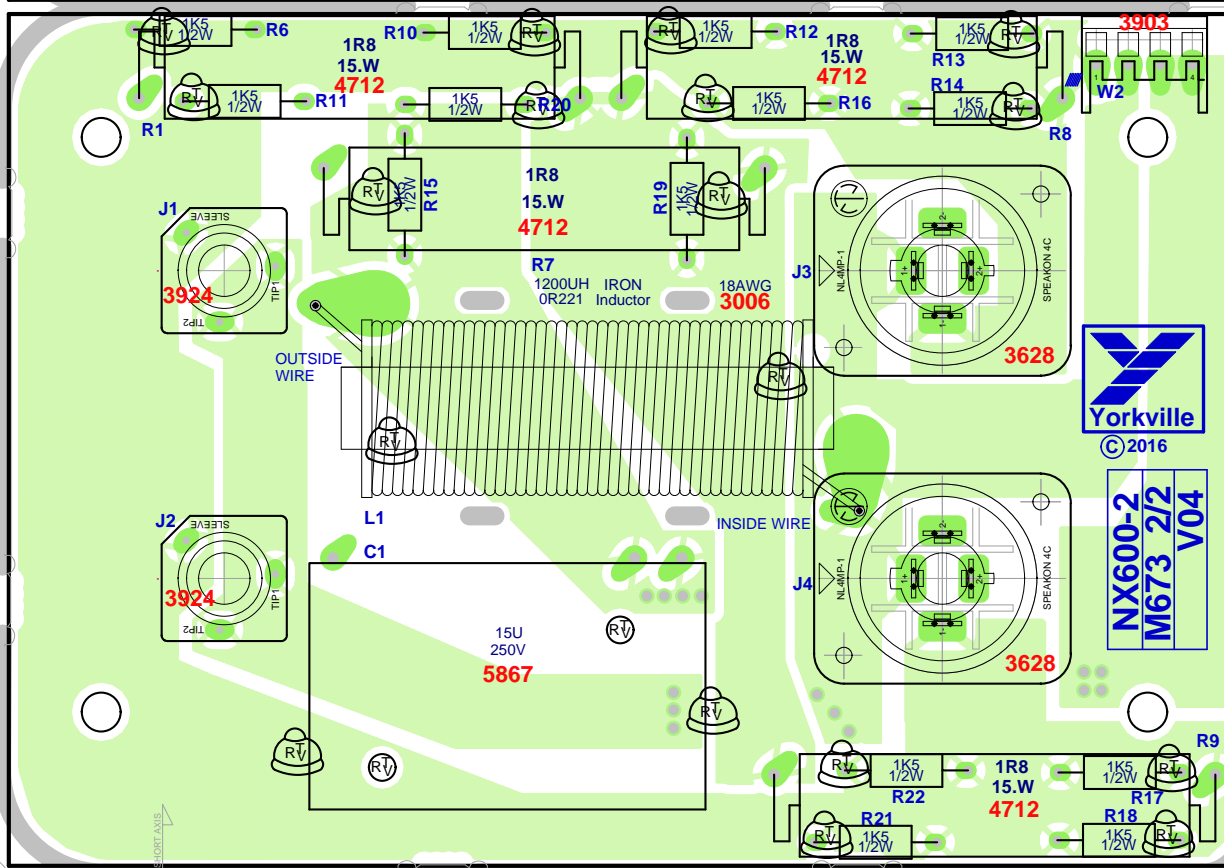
1K5 1/2W
R6
R10
1K5 1/2W
1R8
15.W
4712
1K5 1/2W
R12
1R8
15.W
4712
R13
1K5 1/2W
3903
R14
1K5 1/2W
W2
1K5 1/2W
R11
1K5 1/2W
R20
1K5 1/2W
R16
R1
R8
1R8
15.W
4712
R15
1K5 1/2W
R19
1K5 1/2W
J1
SLEEVE
TIP1
TIP2
3924
R7
1200UH
0R221
IRON
Inductor
18AWG
3006
J3
NL4MP-1
SPEAKON 4C
3628
OUTSIDE
WIRE
Yorkville
© 2016
NX600-2
M673 2/2
V04
L1
INSIDE WIRE
J2
SLEEVE
TIP1
TIP2
3924
C1
J4
NL4MP-1
SPEAKON 4C
15U
250V
5867
3628
R9
1K5 1/2W
R22
1R8
15.W
4712
1K5 1/2W
R17
R21
1K5 1/2W
R18
1K5 1/2W
SHORT AXIS